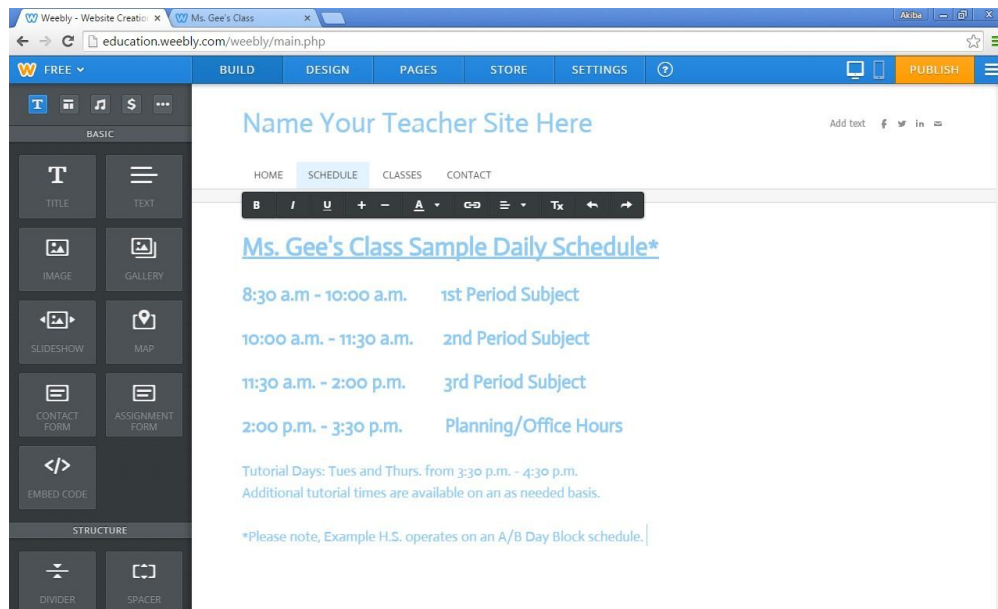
Weebly - Website Creatio ×
Ms. Gee's Class ×
Akiba
education.weebly.com/weebly/main.php
FREE
BUILD
DESIGN
PAGES
STORE
SETTINGS
PUBLISH
BASIC
TITLE
TEXT
IMAGE
GALLERY
SLIDESHOW
MAP
CONTACT FORM
ASSIGNMENT FORM
EMBED CODE
STRUCTURE
DIVIDER
SPACER

Name Your Teacher Site Here

Add text

HOME
SCHEDULE
CLASSES
CONTACT

B I U + − A Tx

Ms. Gee's Class Sample Daily Schedule*

8:30 a.m - 10:00 a.m. 1st Period Subject

10:00 a.m. - 11:30 a.m. 2nd Period Subject

11:30 a.m. - 2:00 p.m. 3rd Period Subject

2:00 p.m. - 3:30 p.m. Planning/Office Hours

Tutorial Days: Tues and Thurs. from 3:30 p.m. - 4:30 p.m.
Additional tutorial times are available on an as needed basis.

*Please note, Example H.S. operates on an A/B Day Block schedule.